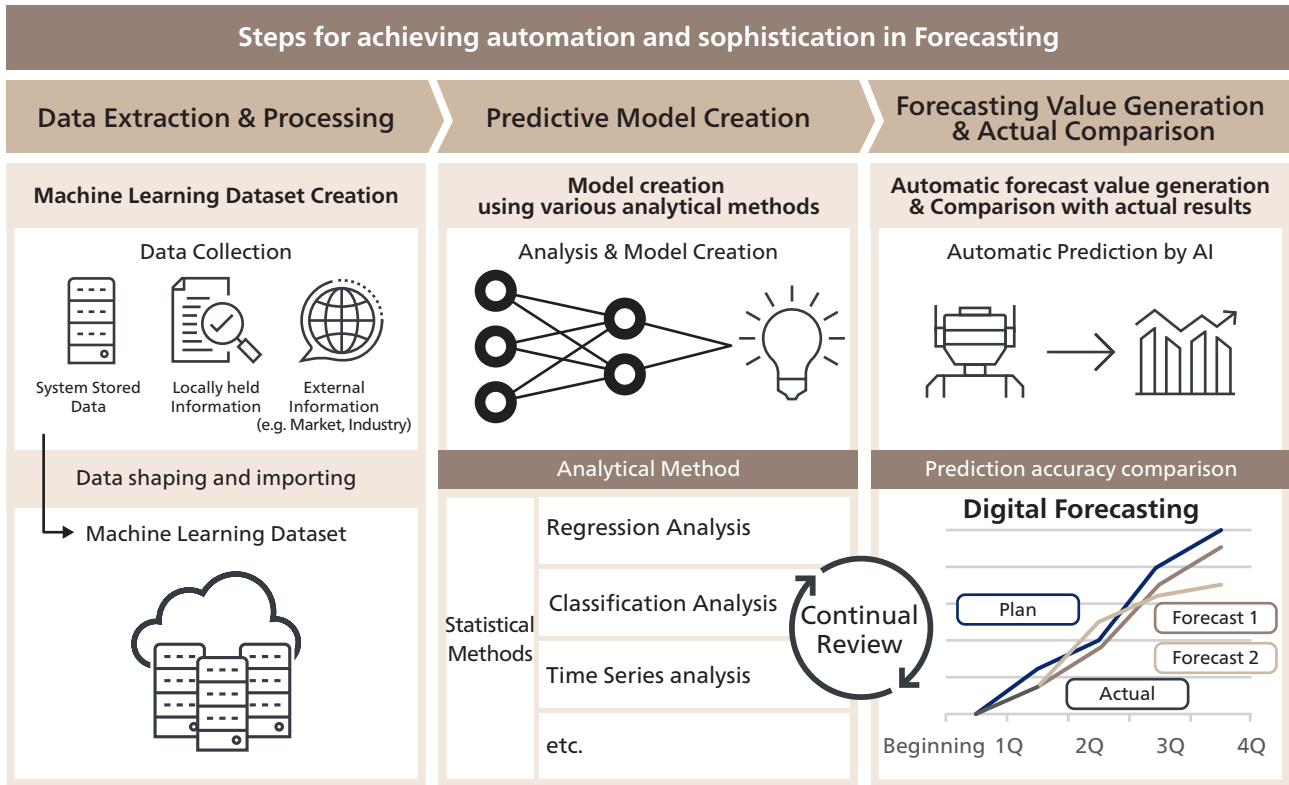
Steps for achieving automation and sophistication in Forecasting

Data Extraction & Processing

Predictive Model Creation

Forecasting Value Generation & Actual Comparison

Machine Learning Dataset Creation

Data Collection

System Stored Data

Locally held Information

External Information (e.g. Market, Industry)

Data shaping and importing

Machine Learning Dataset

Model creation using various analytical methods

Analysis & Model Creation

Analytical Method

Statistical Methods

Regression Analysis

Classification Analysis

Time Series analysis

etc.

Continual Review

Automatic forecast value generation & Comparison with actual results

Automatic Prediction by AI

Prediction accuracy comparison

Digital Forecasting

Plan

Forecast 1

Forecast 2

Actual

Beginning 1Q 2Q 3Q 4Q